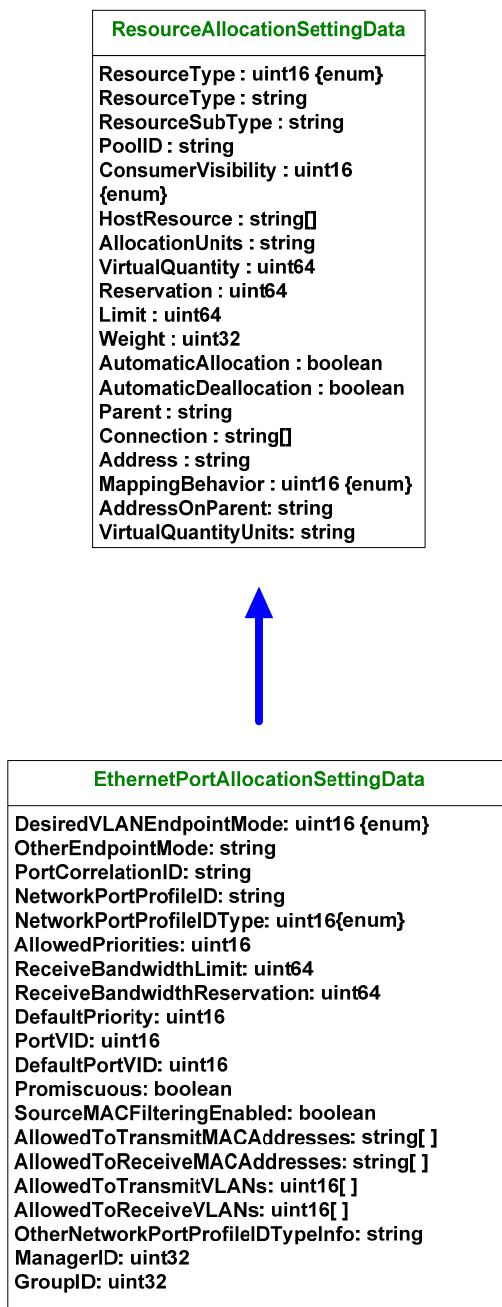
ResourceAllocationSettingData

ResourceType : uint16 {enum}
ResourceType : string
ResourceSubType : string
PoolID : string
ConsumerVisibility : uint16 {enum}
HostResource : string[]
AllocationUnits : string
VirtualQuantity : uint64
Reservation : uint64
Limit : uint64
Weight : uint32
AutomaticAllocation : boolean
AutomaticDeallocation : boolean
Parent : string
Connection : string[]
Address : string
MappingBehavior : uint16 {enum}
AddressOnParent: string
VirtualQuantityUnits: string

EthernetPortAllocationSettingData

DesiredVLANEndpointMode: uint16 {enum}
OtherEndpointMode: string
PortCorrelationID: string
NetworkPortProfileID: string
NetworkPortProfileIDType: uint16{enum}
AllowedPriorities: uint16
ReceiveBandwidthLimit: uint64
ReceiveBandwidthReservation: uint64
DefaultPriority: uint16
PortVID: uint16
DefaultPortVID: uint16
Promiscuous: boolean
SourceMACFilteringEnabled: boolean
AllowedToTransmitMACAddresses: string[ ]
AllowedToReceiveMACAddresses: string[ ]
AllowedToTransmitVLANs: uint16[ ]
AllowedToReceiveVLANs: uint16[ ]
OtherNetworkPortProfileIDTypeInfo: string
ManagerID: uint32
GroupID: uint32